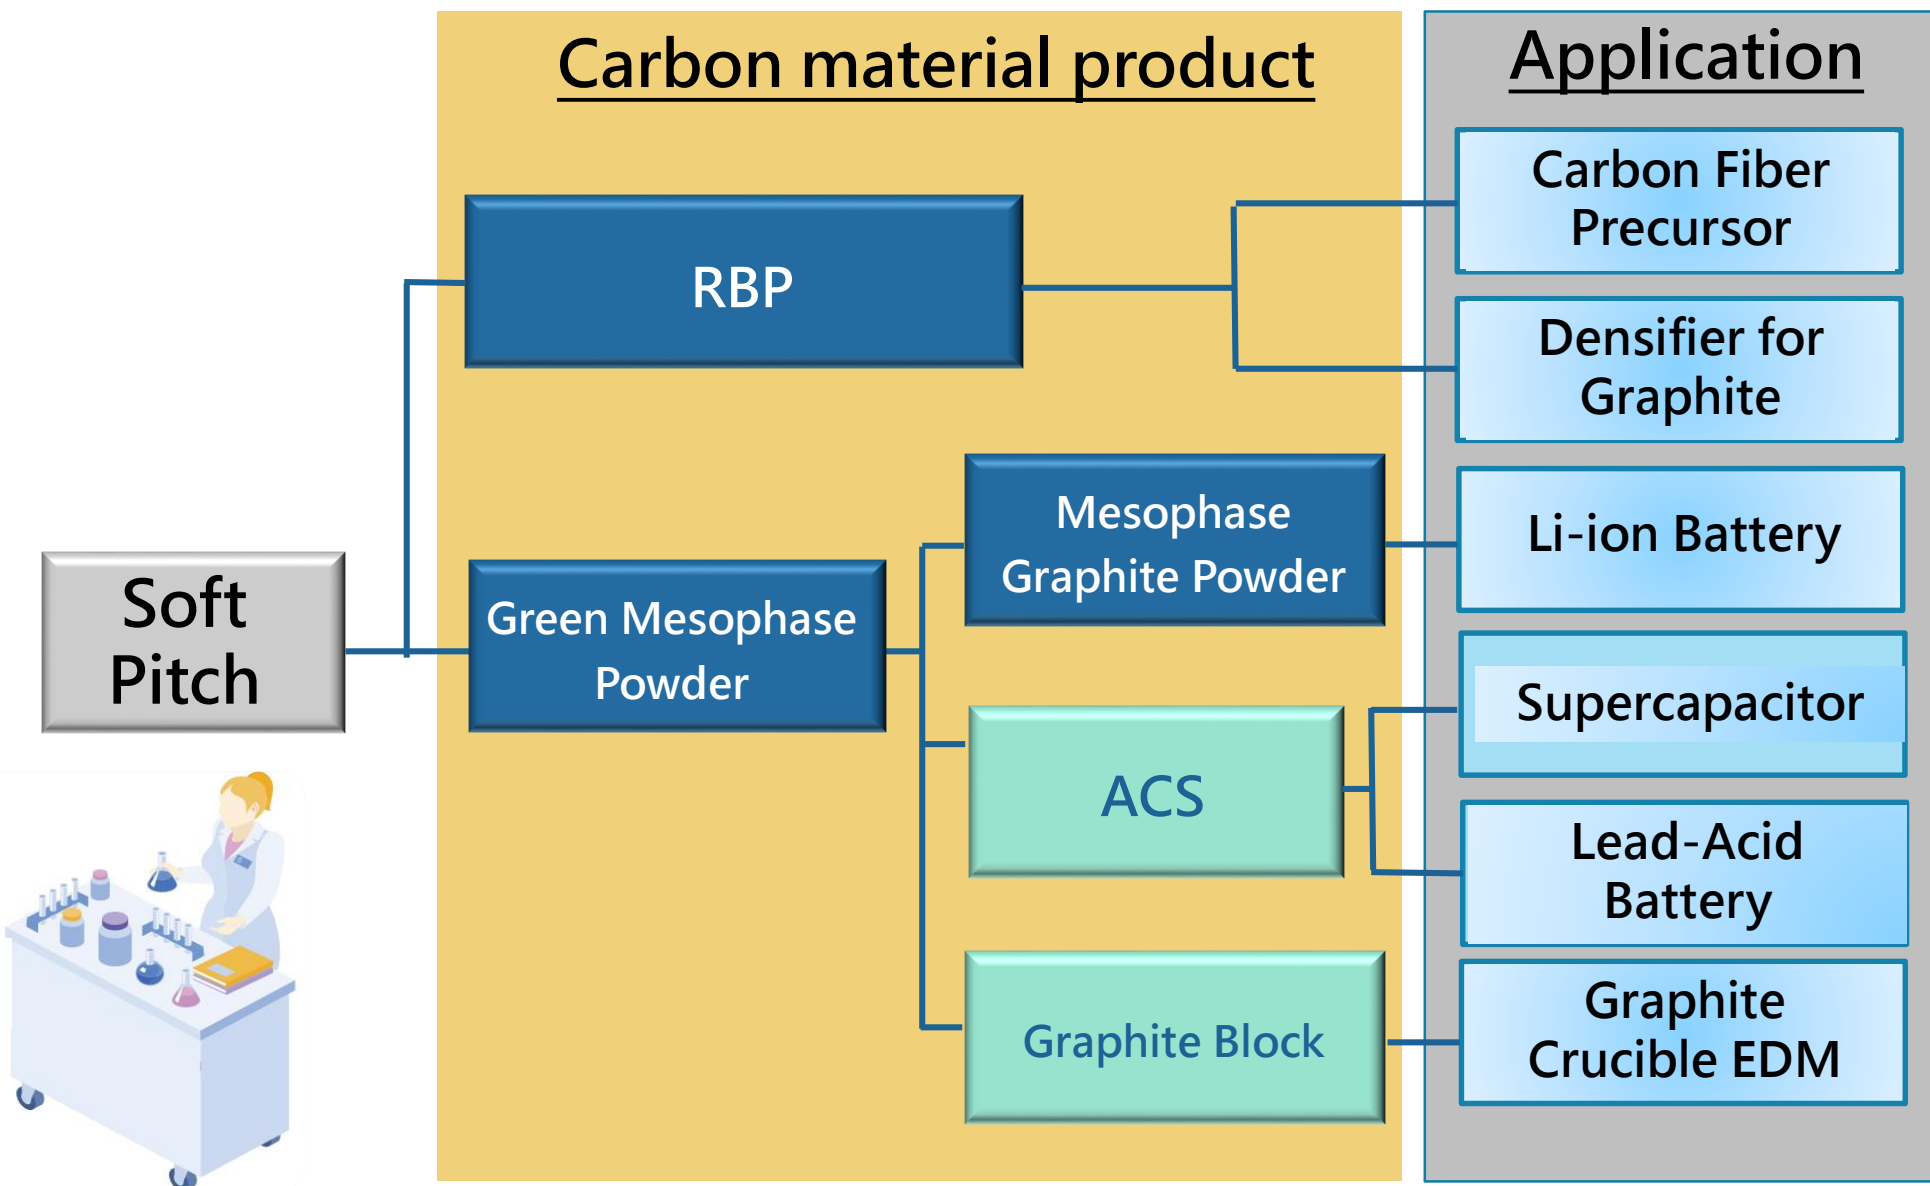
Soft Pitch

Carbon material product

RBP

Green Mesophase Powder

Mesophase Graphite Powder

ACS

Graphite Block

Application

Carbon Fiber Precursor

Densifier for Graphite

Li-ion Battery

Supercapacitor

Lead-Acid Battery

Graphite Crucible EDM